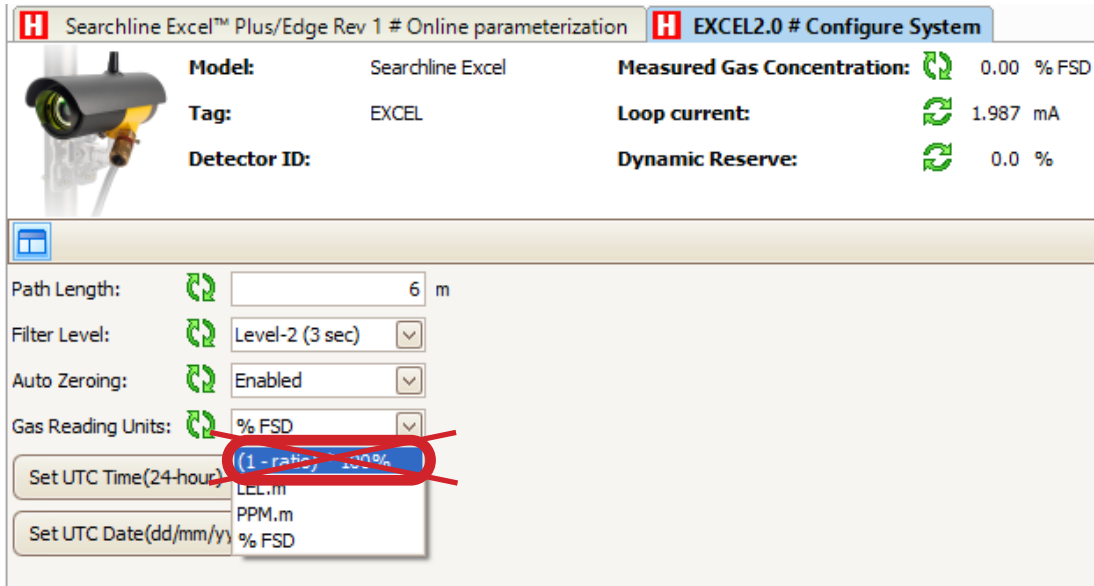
H Searchline Excel™ Plus/Edge Rev 1 # Online parameterization

H EXCEL2.0 # Configure System

Model: Searchline Excel

Tag: EXCEL

Detector ID:

Measured Gas Concentration: 0.00 % FSD

Loop current: 1.987 mA

Dynamic Reserve: 0.0 %

Path Length: 6 m

Filter Level: Level-2 (3 sec)

Auto Zeroing: Enabled

Gas Reading Units: % FSD

(1 - ratio) * 100%

LEL.m

PPM.m

% FSD

Set UTC Time(24-hour)

Set UTC Date(dd/mm/yy